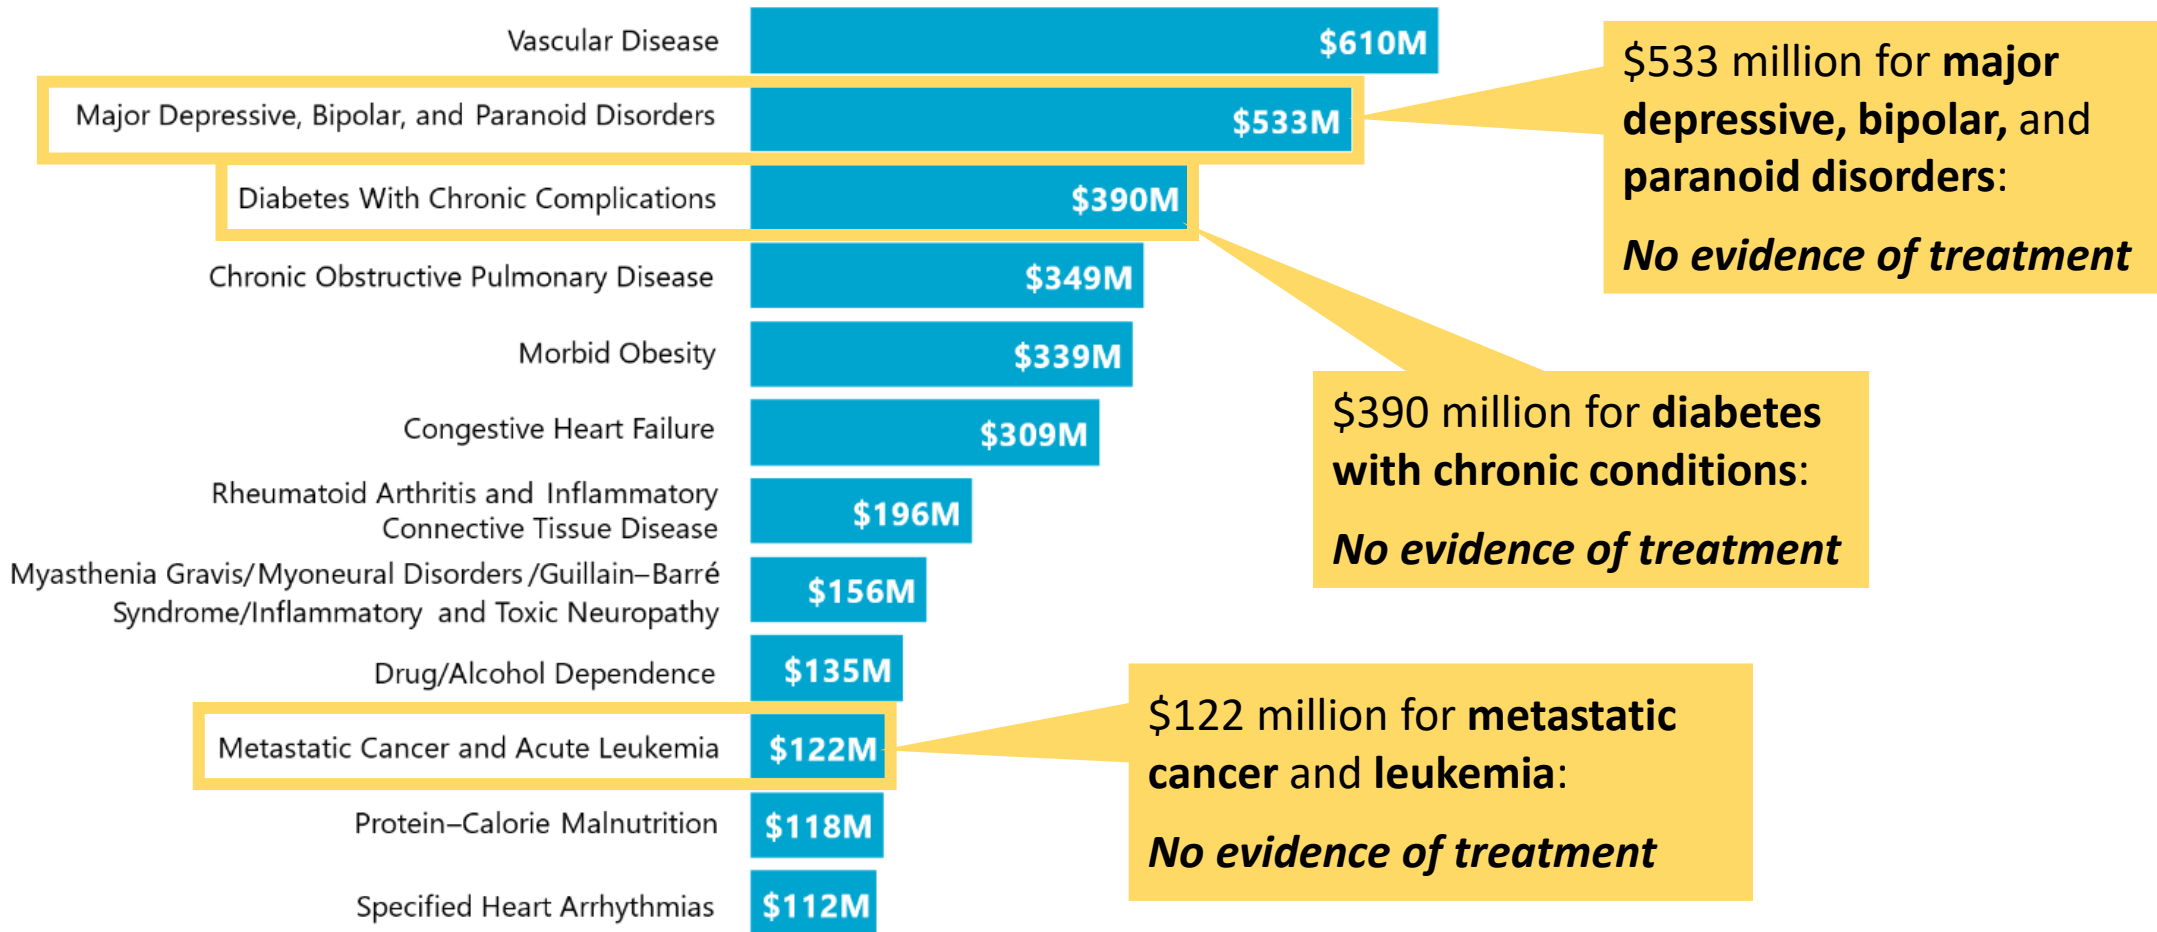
Vascular Disease $610M

Major Depressive, Bipolar, and Paranoid Disorders $533M

Diabetes With Chronic Complications $390M

Chronic Obstructive Pulmonary Disease $349M

Morbid Obesity $339M

Congestive Heart Failure $309M

Rheumatoid Arthritis and Inflammatory Connective Tissue Disease $196M

Myasthenia Gravis/Myoneural Disorders/Guillain–Barré Syndrome/Inflammatory and Toxic Neuropathy $156M

Drug/Alcohol Dependence $135M

Metastatic Cancer and Acute Leukemia $122M

Protein–Calorie Malnutrition $118M

Specified Heart Arrhythmias $112M

$533 million for **major depressive, bipolar,** and **paranoid disorders**:

*No evidence of treatment*

$390 million for **diabetes with chronic conditions**:

*No evidence of treatment*

$122 million for **metastatic cancer** and **leukemia**:

*No evidence of treatment*